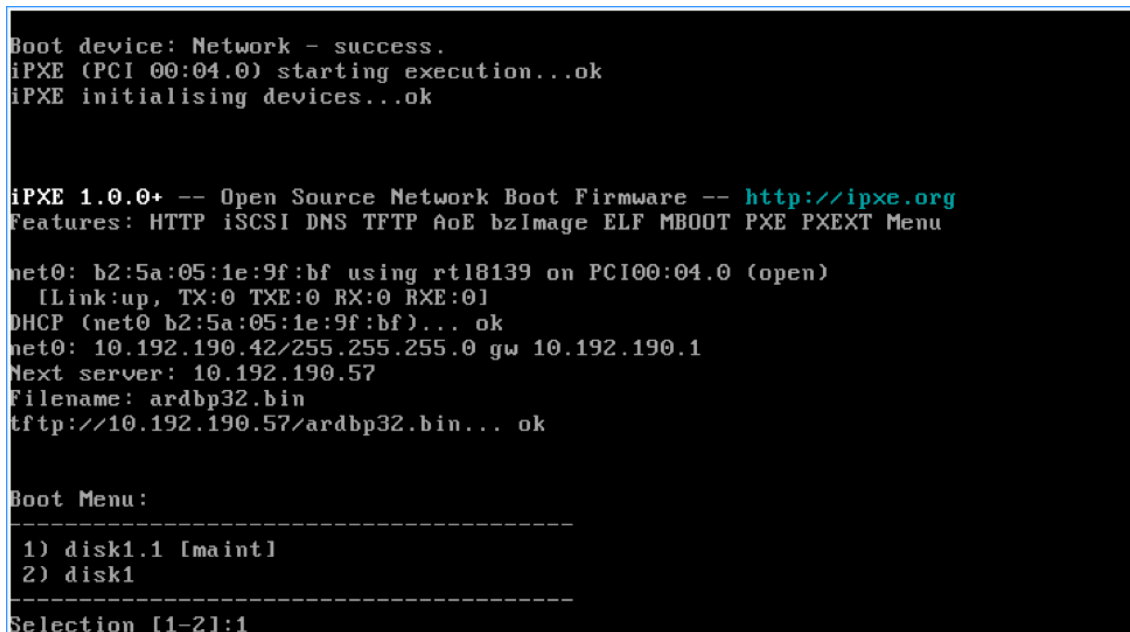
Boot device: Network - success.
iPXE (PCI 00:04.0) starting execution...ok
iPXE initialising devices...ok

iPXE 1.0.0+ -- Open Source Network Boot Firmware -- http://ipxe.org
Features: HTTP iSCSI DNS TFTP AoE bzImage ELF MBOOT PXE PXEXT Menu

net0: b2:5a:05:1e:9f:bf using rtl8139 on PCI00:04.0 (open)
[Link:up, TX:0 TXE:0 RX:0 RXE:0]
DHCP (net0 b2:5a:05:1e:9f:bf)... ok
net0: 10.192.190.42/255.255.255.0 gw 10.192.190.1
Next server: 10.192.190.57
Filename: ardbp32.bin
tftp://10.192.190.57/ardbp32.bin... ok

Boot Menu:
----------------------------------------
1) disk1.1 [maint]
2) disk1
----------------------------------------
Selection [1-2]:1